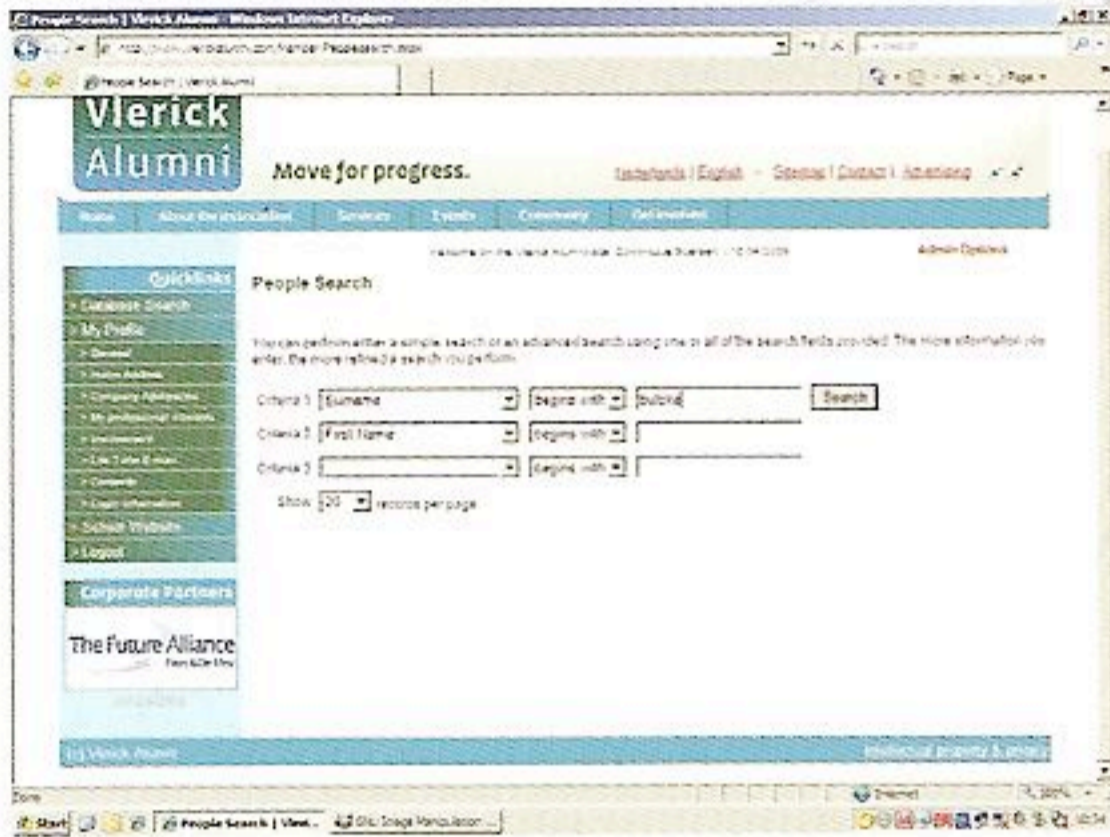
People Search | Vlerick Alumni - Windows Internet Explorer

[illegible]

People Search | Vlerick Alumni

Page

Vlerick Alumni

Move for progress.

Nederlands | English - Sitemap | Contact | Advertising

Home About the association Services Events Community Get involved

Welcome on the Vlerick Alumni site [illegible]

Admin Dashboard

QuickLinks

Database Search

My Profile

General

Home Address

Company Addresses

My professional interests

Involvement

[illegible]

Comments

Login Information

School Website

Logout

Corporate Partners

The Future Alliance

People Search

You can perform either a simple search or an advanced search using one or all of the search fields provided. The more information you enter, the more refined a search you perform.

Criteria 1 Surname begins with buble Search

Criteria 2 First Name begins with

Criteria 3 begins with

Show 20 records per page

(c) Vlerick Alumni

Intellectual property & privacy

Done

Internet

100%

Start

People Search | Vleri...

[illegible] Image Manipulation ...